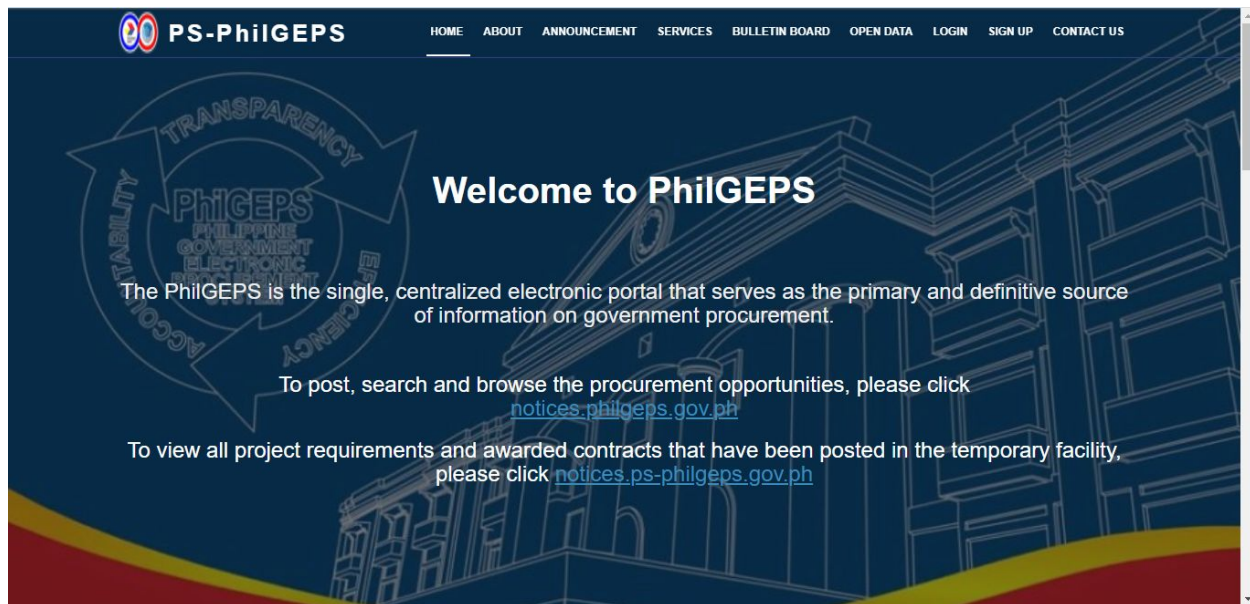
PS-PhilGEPS

HOME ABOUT ANNOUNCEMENT SERVICES BULLETIN BOARD OPEN DATA LOGIN SIGN UP CONTACT US

TRANSPARENCY
ACCOUNTABILITY
EFFICIENCY
PhilGEPS
PHILIPPINE GOVERNMENT ELECTRONIC PROCUREMENT

Welcome to PhilGEPS

The PhilGEPS is the single, centralized electronic portal that serves as the primary and definitive source of information on government procurement.

To post, search and browse the procurement opportunities, please click notices.philgeps.gov.ph

To view all project requirements and awarded contracts that have been posted in the temporary facility, please click notices.ps-philgeps.gov.ph